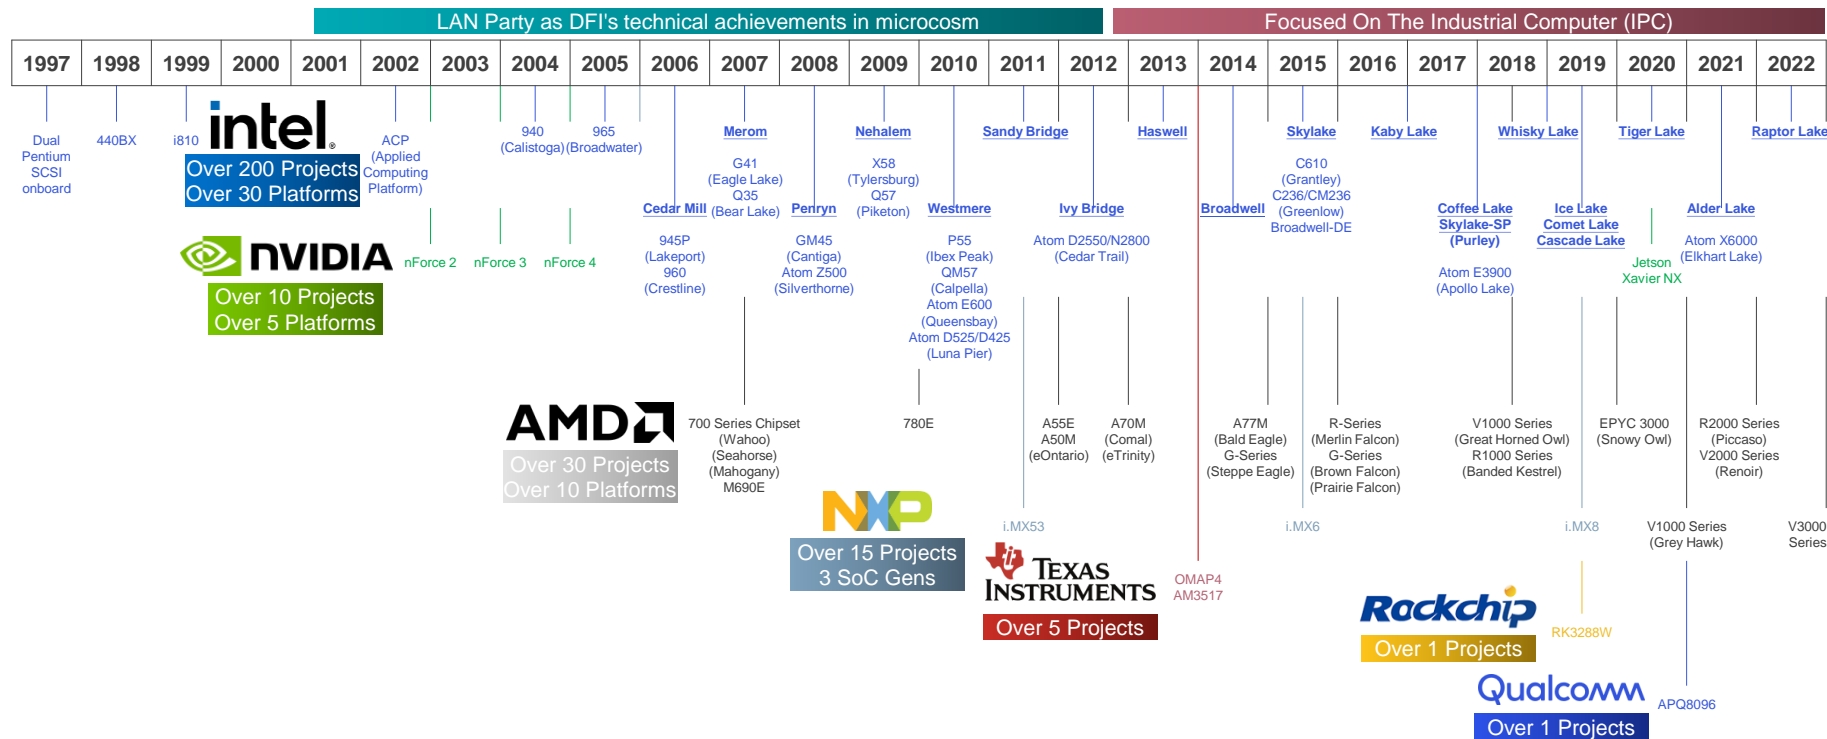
LAN Party as DFI's technical achievements in microcosm

Focused On The Industrial Computer (IPC)

| 1997 | 1998 | 1999 | 2000 | 2001 | 2002 | 2003 | 2004 | 2005 | 2006 | 2007 | 2008 | 2009 | 2010 | 2011 | 2012 | 2013 | 2014 | 2015 | 2016 | 2017 | 2018 | 2019 | 2020 | 2021 | 2022 |
|---|---|---|---|---|---|---|---|---|---|---|---|---|---|---|---|---|---|---|---|---|---|---|---|---|---|

Dual Pentium SCSI onboard

440BX

i810

intel

Over 200 Projects
Over 30 Platforms

ACP (Applied Computing Platform)

940 (Calistoga)

965 (Broadwater)

Merom

Nehalem

Sandy Bridge

Haswell

Skylake

Kaby Lake

Whisky Lake

Tiger Lake

Raptor Lake

G41 (Eagle Lake) Q35 (Bear Lake)

X58 (Tylersburg) Q57 (Piketon)

C610 (Grantley) C236/CM236 (Greenlow) Broadwell-DE

Cedar Mill

Penryn

Westmere

Ivy Bridge

Broadwell

Coffee Lake
Skylake-SP
(Purley)

Ice Lake
Comet Lake
Cascade Lake

Alder Lake

NVIDIA

nForce 2

nForce 3

nForce 4

Over 10 Projects
Over 5 Platforms

945P (Lakeport) 960 (Crestline)

GM45 (Cantiga) Atom Z500 (Silverthorne)

P55 (Ibex Peak) QM57 (Calpella) Atom E600 (Queensbay) Atom D525/D425 (Luna Pier)

Atom D2550/N2800 (Cedar Trail)

Atom E3900 (Apollo Lake)

Jetson Xavier NX

Atom X6000 (Elkhart Lake)

AMD

Over 30 Projects
Over 10 Platforms

700 Series Chipset (Wahoo) (Seahorse) (Mahogany) M690E

780E

A55E A50M (eOntario)

A70M (Comal) (eTrinity)

A77M (Bald Eagle) G-Series (Steppe Eagle)

R-Series (Merlin Falcon) G-Series (Brown Falcon) (Prairie Falcon)

V1000 Series (Great Horned Owl) R1000 Series (Banded Kestrel)

EPYC 3000 (Snowy Owl)

R2000 Series (Piccaso) V2000 Series (Renoir)

NXP

Over 15 Projects
3 SoC Gens

i.MX53

i.MX6

i.MX8

V1000 Series (Grey Hawk)

V3000 Series

Texas Instruments

Over 5 Projects

OMAP4 AM3517

Rockchip

Over 1 Projects

RK3288W

Qualcomm

Over 1 Projects

APQ8096